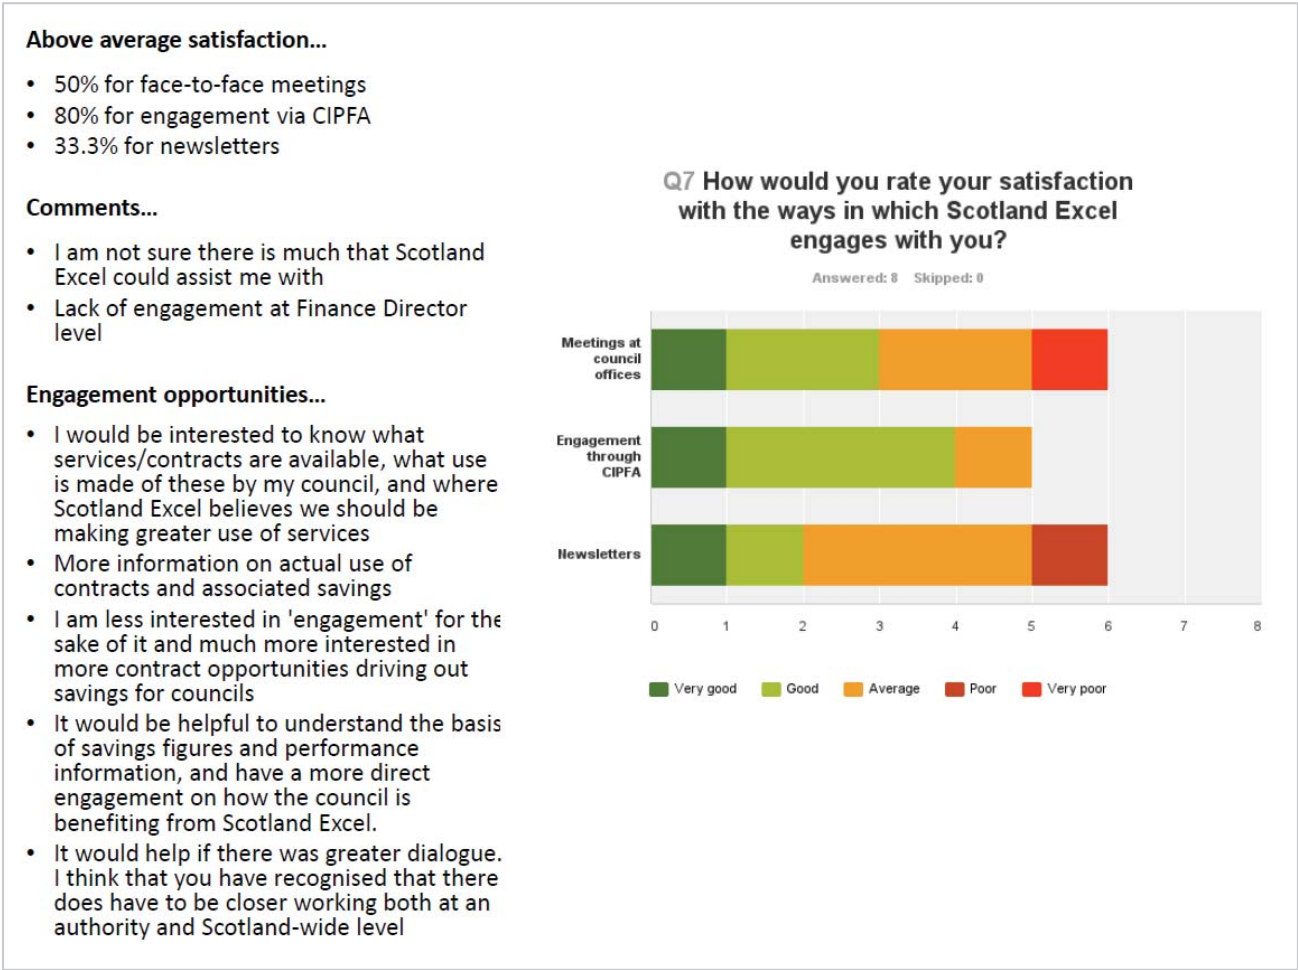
Above average satisfaction...

- 50% for face-to-face meetings
- 80% for engagement via CIPFA
- 33.3% for newsletters

Comments...

- I am not sure there is much that Scotland Excel could assist me with
- Lack of engagement at Finance Director level

Engagement opportunities...

- I would be interested to know what services/contracts are available, what use is made of these by my council, and where Scotland Excel believes we should be making greater use of services
- More information on actual use of contracts and associated savings
- I am less interested in 'engagement' for the sake of it and much more interested in more contract opportunities driving out savings for councils
- It would be helpful to understand the basis of savings figures and performance information, and have a more direct engagement on how the council is benefiting from Scotland Excel.
- It would help if there was greater dialogue. I think that you have recognised that there does have to be closer working both at an authority and Scotland-wide level

Q7 How would you rate your satisfaction with the ways in which Scotland Excel engages with you?

Answered: 8 Skipped: 0

Meetings at council offices

Engagement through CIPFA

Newsletters

0 1 2 3 4 5 6 7 8

Very good Good Average Poor Very poor